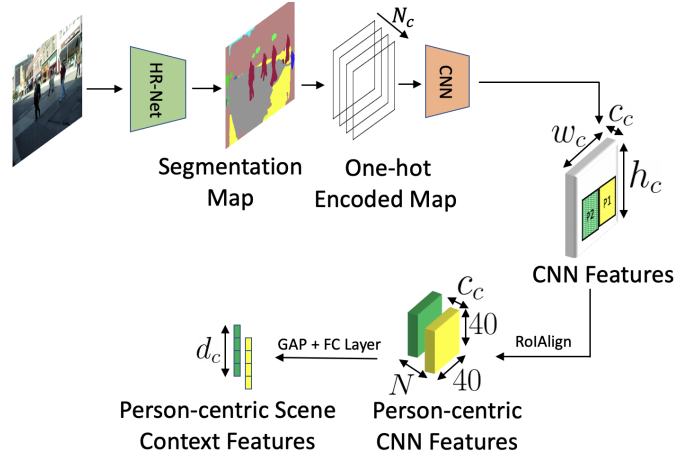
HR-Net

Segmentation Map

$N_c$

One-hot Encoded Map

CNN

$w_c$ $c_c$

$h_c$

P2 P1

CNN Features

$c_c$

$40$

RoIAlign

$d_c$

GAP + FC Layer

$N$ $40$

Person-centric Scene Context Features

Person-centric CNN Features